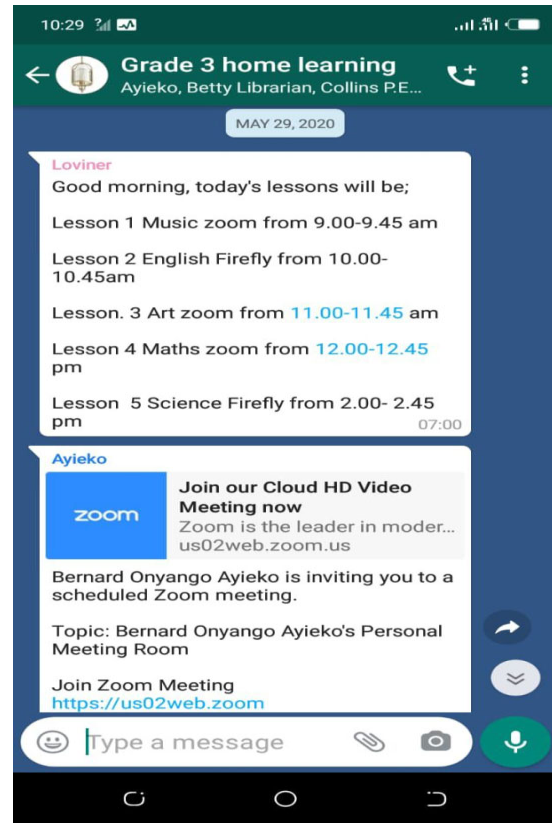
10:29

Grade 3 home learning
Ayieko, Betty Librarian, Collins P.E...

MAY 29, 2020

Loviner
Good morning, today's lessons will be;

Lesson 1 Music zoom from 9.00-9.45 am

Lesson 2 English Firefly from 10.00-10.45am

Lesson. 3 Art zoom from 11.00-11.45 am

Lesson 4 Maths zoom from 12.00-12.45 pm

Lesson 5 Science Firefly from 2.00- 2.45 pm
07:00

Ayieko
zoom
Join our Cloud HD Video Meeting now
Zoom is the leader in moder...
us02web.zoom.us

Bernard Onyango Ayieko is inviting you to a scheduled Zoom meeting.

Topic: Bernard Onyango Ayieko's Personal Meeting Room

Join Zoom Meeting
https://us02web.zoom

Type a message